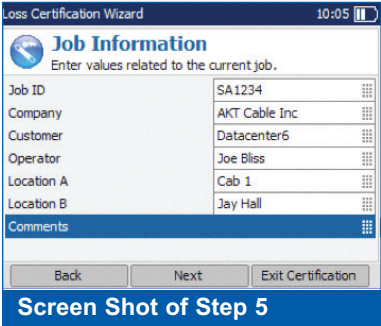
Loss Certification Wizard 10:05

Job Information
Enter values related to the current job.

| | |
|---|---|
| Job ID | SA1234 |
| Company | AKT Cable Inc |
| Customer | Datacenter6 |
| Operator | Joe Bliss |
| Location A | Cab 1 |
| Location B | Jay Hall |
| Comments | |

Back Next Exit Certification

Screen Shot of Step 5